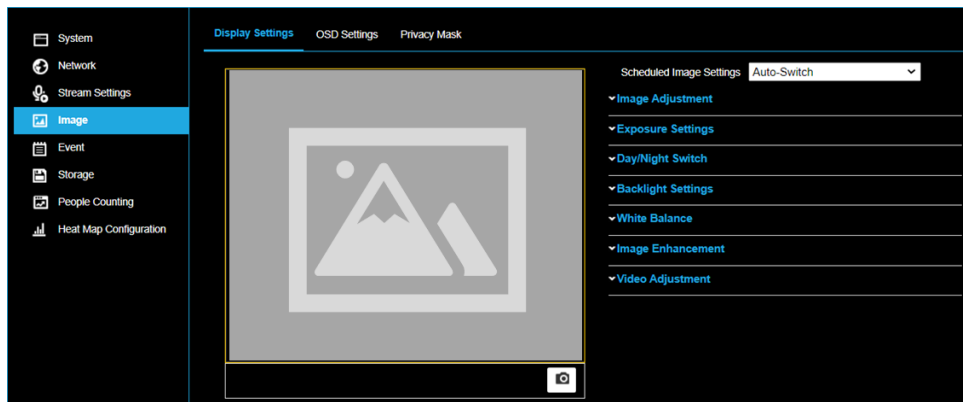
System
Network
Stream Settings
Image
Event
Storage
People Counting
Heat Map Configuration

Display Settings
OSD Settings
Privacy Mask

Scheduled Image Settings Auto-Switch

Image Adjustment
Exposure Settings
Day/Night Switch
Backlight Settings
White Balance
Image Enhancement
Video Adjustment